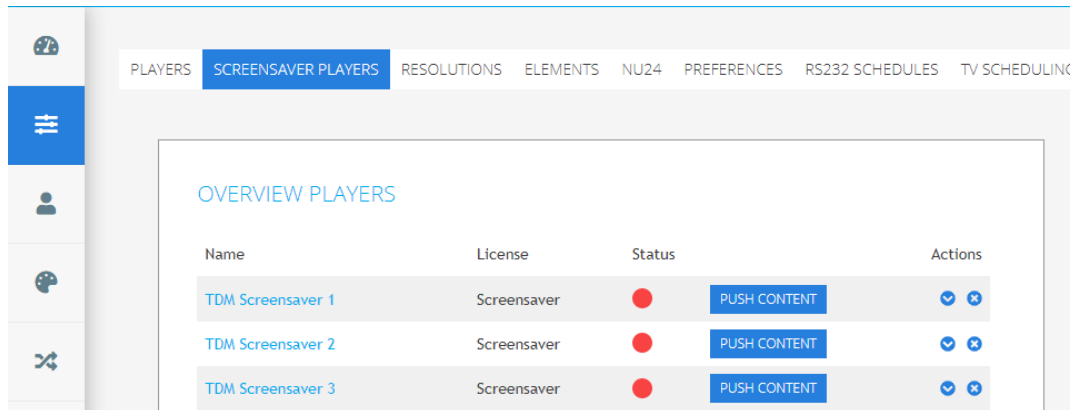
PLAYERS SCREENSAVER PLAYERS RESOLUTIONS ELEMENTS NU24 PREFERENCES RS232 SCHEDULES TV SCHEDULIN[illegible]

OVERVIEW PLAYERS

| Name | License | Status | | Actions |
|---|---|---|---|---|
| TDM Screensaver 1 | Screensaver | | PUSH CONTENT | |
| TDM Screensaver 2 | Screensaver | | PUSH CONTENT | |
| TDM Screensaver 3 | Screensaver | | PUSH CONTENT | |